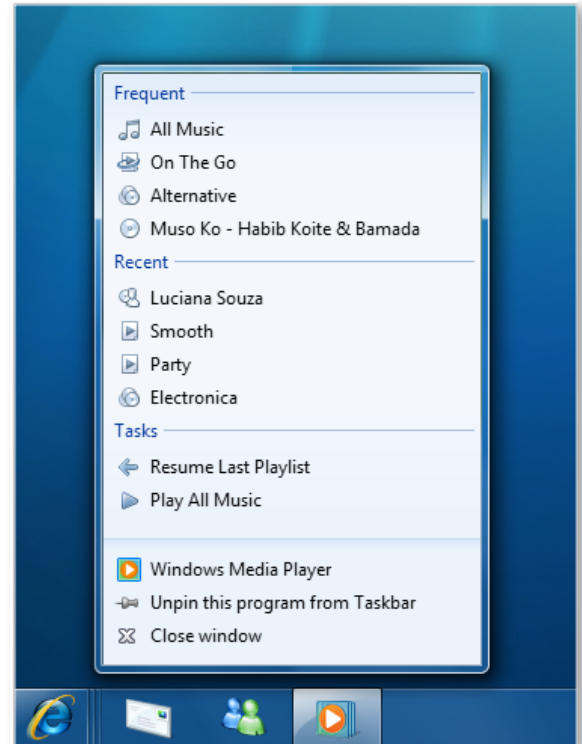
Frequent

All Music

On The Go

Alternative

Muso Ko - Habib Koite & Bamada

Recent

Luciana Souza

Smooth

Party

Electronica

Tasks

Resume Last Playlist

Play All Music

Windows Media Player

Unpin this program from Taskbar

Close window